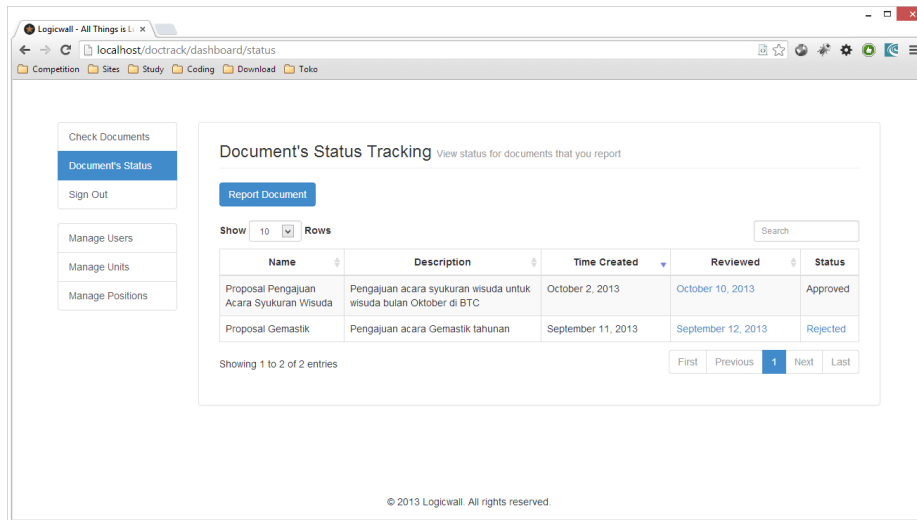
Logicwall - All Things is L ×

localhost/doctrack/dashboard/status

Competition Sites Study Coding Download Toko

Check Documents
Document's Status
Sign Out

Manage Users
Manage Units
Manage Positions

Document's Status Tracking View status for documents that you report

Report Document

Show 10 Rows

Search

| Name | Description | Time Created | Reviewed | Status |
|---|---|---|---|---|
| Proposal Pengajuan Acara Syukuran Wisuda | Pengajuan acara syukuran wisuda untuk wisuda bulan Oktober di BTC | October 2, 2013 | October 10, 2013 | Approved |
| Proposal Gemastik | Pengajuan acara Gemastik tahunan | September 11, 2013 | September 12, 2013 | Rejected |

Showing 1 to 2 of 2 entries

First Previous 1 Next Last

© 2013 Logicwall. All rights reserved.